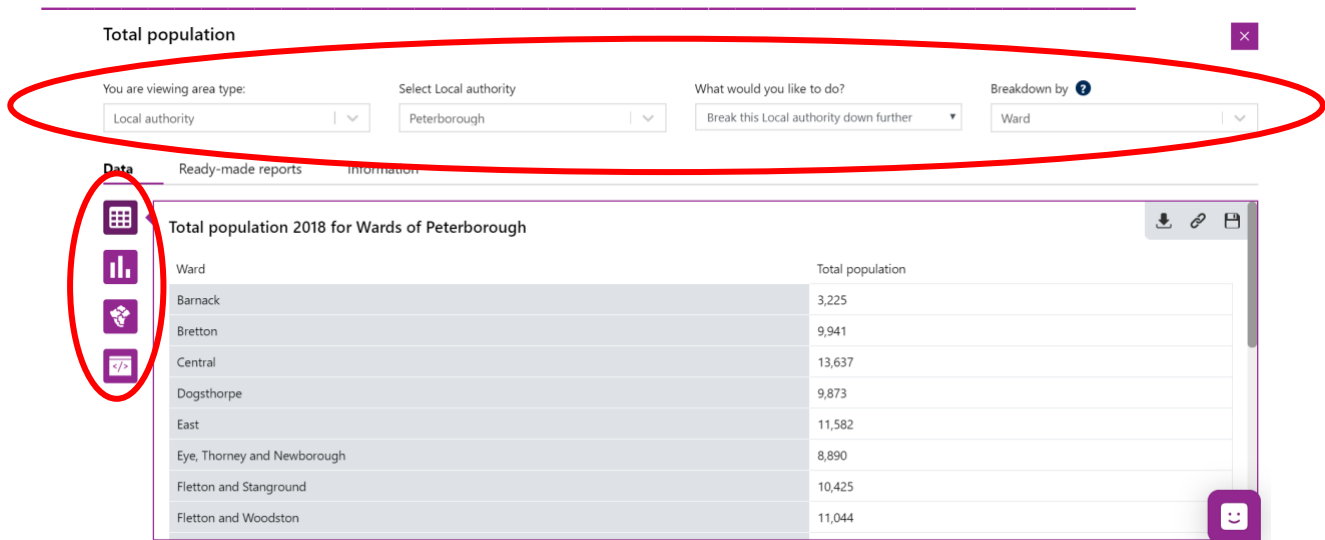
Total population

×

You are viewing area type:
Local authority

Select Local authority
Peterborough

What would you like to do?
Break this Local authority down further

Breakdown by ?
Ward

Data
Ready-made reports
Information

Total population 2018 for Wards of Peterborough

| Ward | Total population |
|---|---|
| Barnack | 3,225 |
| Bretton | 9,941 |
| Central | 13,637 |
| Dogsthorpe | 9,873 |
| East | 11,582 |
| Eye, Thorney and Newborough | 8,890 |
| Fletton and Stanground | 10,425 |
| Fletton and Woodston | 11,044 |